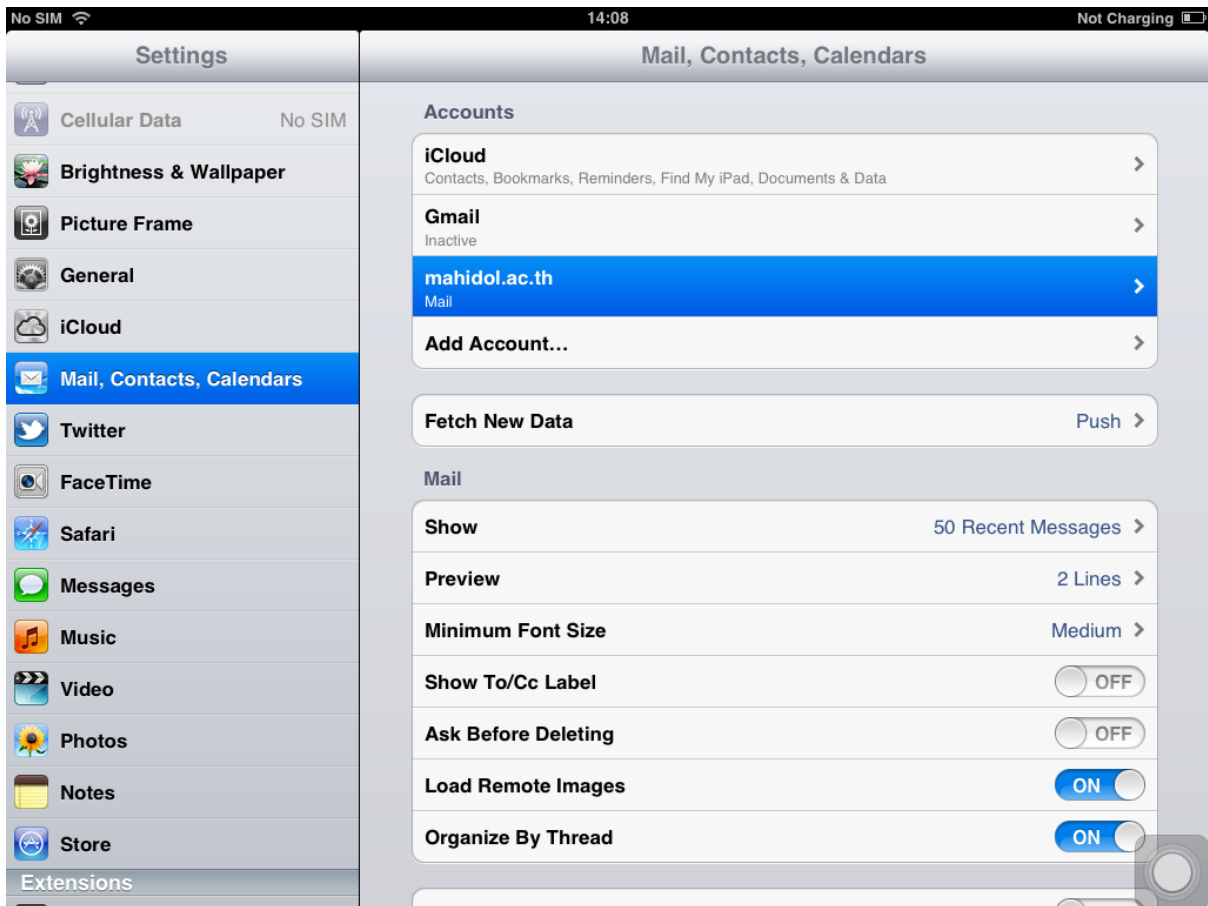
No SIM
14:08
Not Charging

Settings

Cellular Data No SIM
Brightness & Wallpaper
Picture Frame
General
iCloud
Mail, Contacts, Calendars
Twitter
FaceTime
Safari
Messages
Music
Video
Photos
Notes
Store
Extensions

Mail, Contacts, Calendars

Accounts

iCloud
Contacts, Bookmarks, Reminders, Find My iPad, Documents & Data

Gmail
Inactive

mahidol.ac.th
Mail

Add Account...

Fetch New Data Push

Mail

Show 50 Recent Messages
Preview 2 Lines
Minimum Font Size Medium
Show To/Cc Label OFF
Ask Before Deleting OFF
Load Remote Images ON
Organize By Thread ON